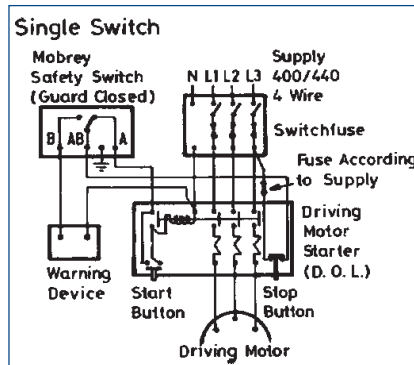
Single Switch

Mobrey Safety Switch (Guard Closed)

B AB A

Supply 400/440 4 Wire

N L1 L2 L3

Switchfuse

Fuse According to Supply

Fuse

Driving Motor Starter (D. O. L.)

Warning Device

Start Button

Stop Button

Driving Motor